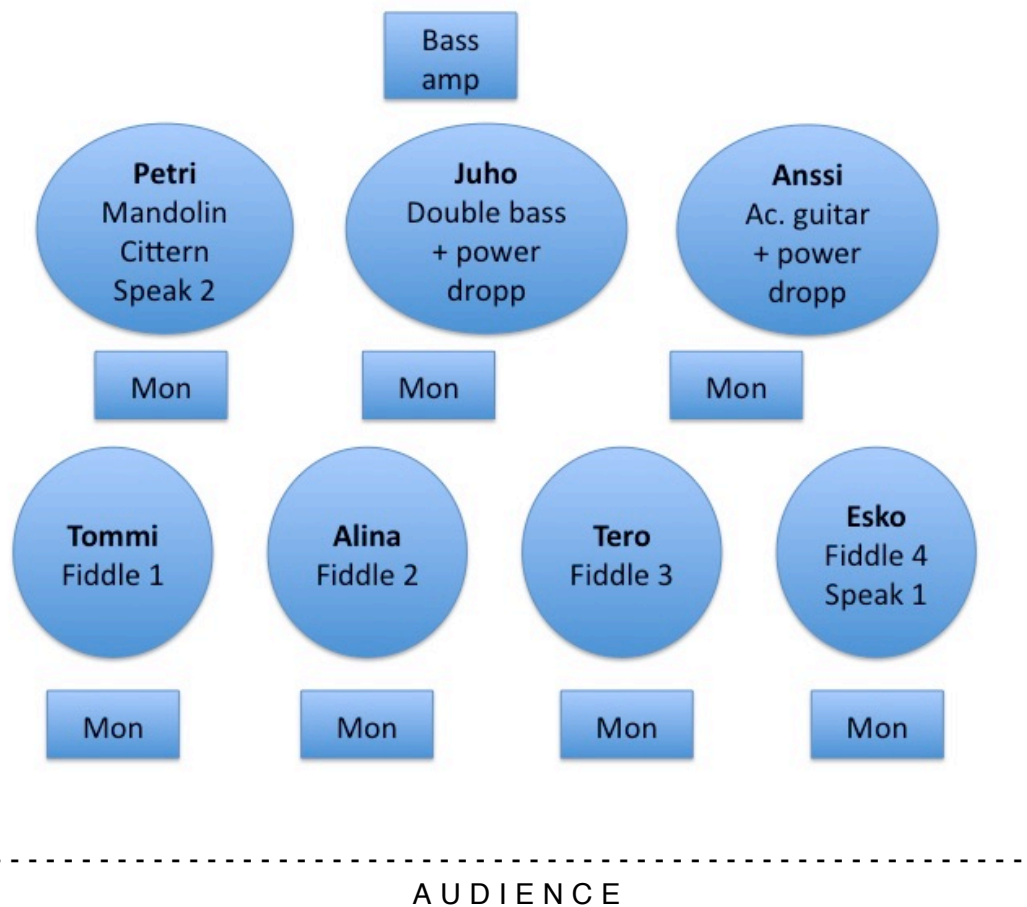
Bass amp

**Petri**
Mandolin
Cittern
Speak 2

**Juho**
Double bass
+ power
dropp

**Anssi**
Ac. guitar
+ power
dropp

Mon

Mon

Mon

**Tommi**
Fiddle 1

**Alina**
Fiddle 2

**Tero**
Fiddle 3

**Esko**
Fiddle 4
Speak 1

Mon

Mon

Mon

Mon

AUDIENCE